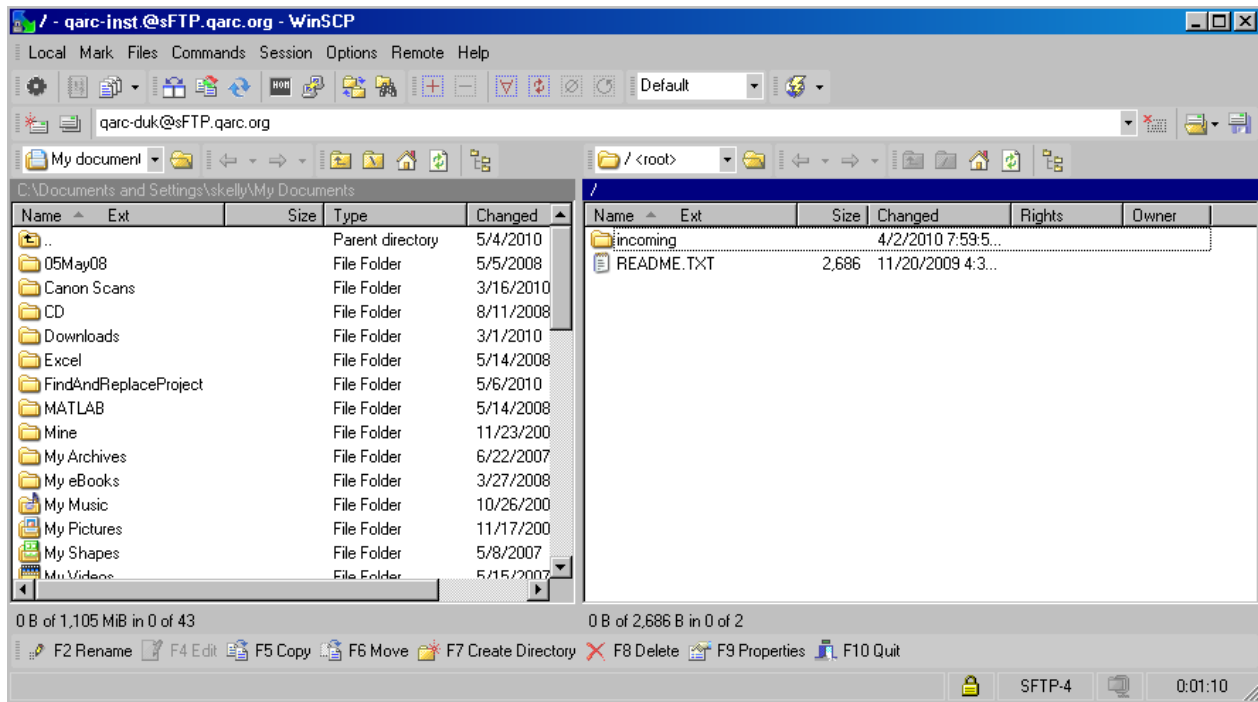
/ - qarc-inst @sFTP.qarc.org - WinSCP

Local Mark Files Commands Session Options Remote Help

Default

qarc-duk@sFTP.qarc.org

My document

/ <root>

C:\Documents and Settings\skelly\My Documents

/

| Name | Ext | Size | Type | Changed |
|---|---|---|---|---|
| .. | | | Parent directory | 5/4/2010 |
| 05May08 | | | File Folder | 5/5/2008 |
| Canon Scans | | | File Folder | 3/16/2010 |
| CD | | | File Folder | 8/11/2008 |
| Downloads | | | File Folder | 3/1/2010 |
| Excel | | | File Folder | 5/14/2008 |
| FindAndReplaceProject | | | File Folder | 5/6/2010 |
| MATLAB | | | File Folder | 5/14/2008 |
| Mine | | | File Folder | 11/23/200 |
| My Archives | | | File Folder | 6/22/2007 |
| My eBooks | | | File Folder | 3/27/2008 |
| My Music | | | File Folder | 10/26/200 |
| My Pictures | | | File Folder | 11/17/200 |
| My Shapes | | | File Folder | 5/8/2007 |
| My Videos | | | File Folder | 5/15/2007 |

| Name | Ext | Size | Changed | Rights | Owner |
|---|---|---|---|---|---|
| incoming | | | 4/2/2010 7:59:5... | | |
| README.TXT | | 2,686 | 11/20/2009 4:3... | | |

0 B of 1,105 MiB in 0 of 43

0 B of 2,686 B in 0 of 2

F2 Rename F4 Edit F5 Copy F6 Move F7 Create Directory F8 Delete F9 Properties F10 Quit

SFTP-4 0:01:10